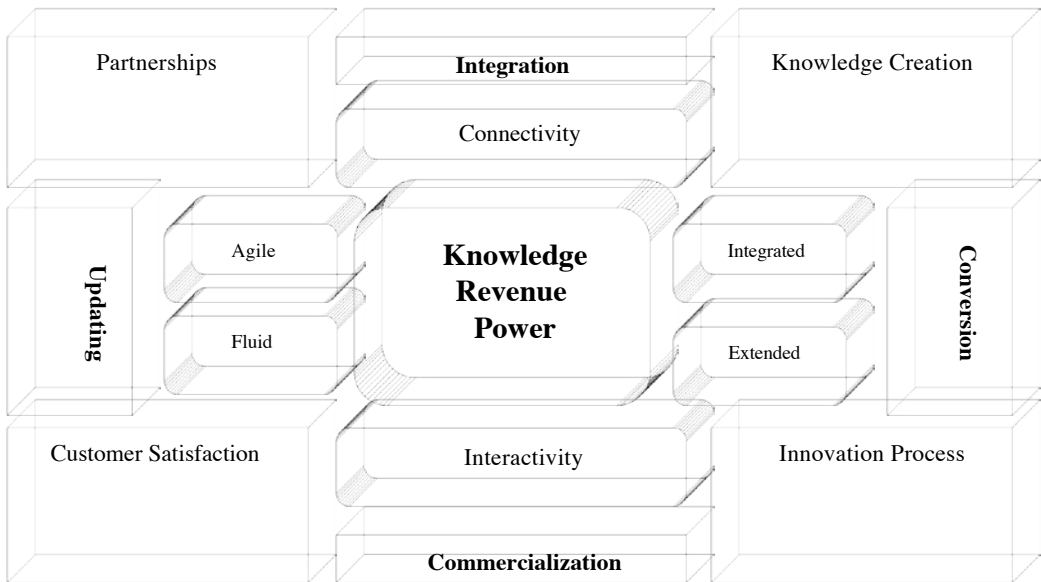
Partnerships

Integration

Knowledge Creation

Connectivity

Updating

Agile

Fluid

Knowledge Revenue Power

Integrated

Extended

Conversion

Customer Satisfaction

Interactivity

Innovation Process

Commercialization